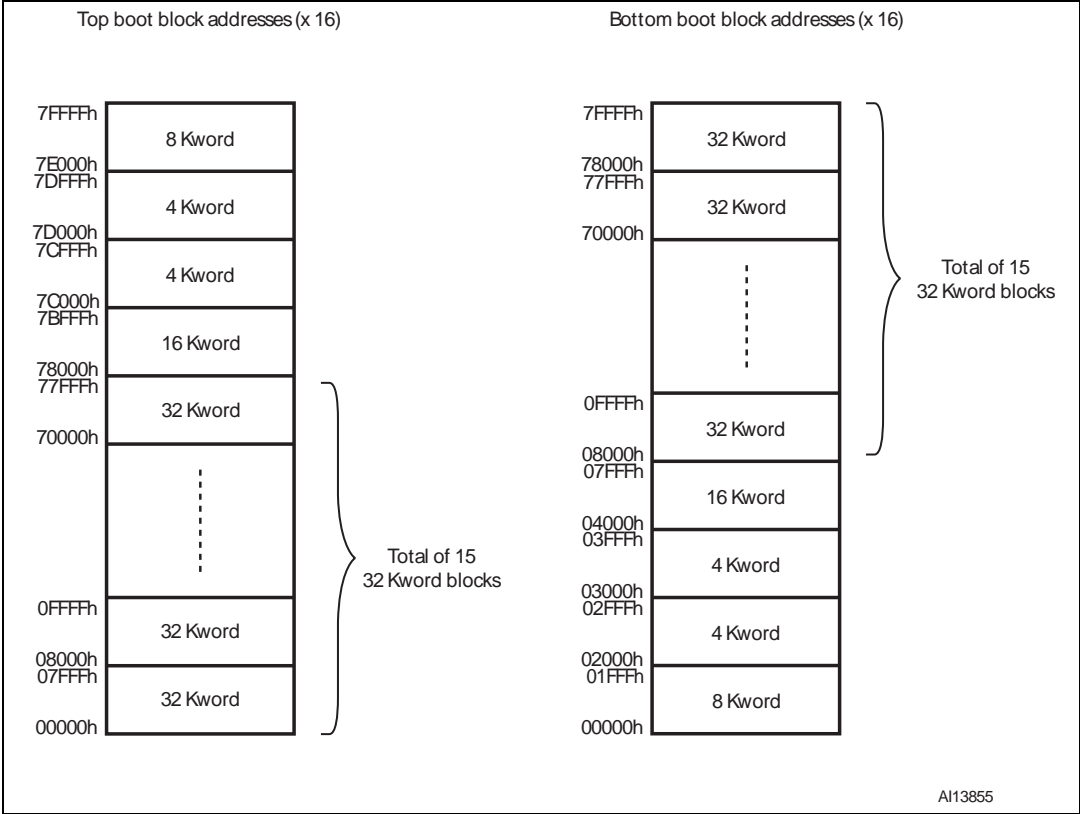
Top boot block addresses (x 16)

7FFFFh
8 Kword
7E000h
7DFFFh
4 Kword
7D000h
7CFFFh
4 Kword
7C000h
7BFFFh
16 Kword
78000h
77FFFh
32 Kword
70000h
0FFFFh
32 Kword
08000h
07FFFh
32 Kword
00000h

Total of 15
32 Kword blocks

Bottom boot block addresses (x 16)

7FFFFh
32 Kword
78000h
77FFFh
32 Kword
70000h
0FFFFh
32 Kword
08000h
07FFFh
16 Kword
04000h
03FFFh
4 Kword
03000h
02FFFh
4 Kword
02000h
01FFFh
8 Kword
00000h

Total of 15
32 Kword blocks

AI13855